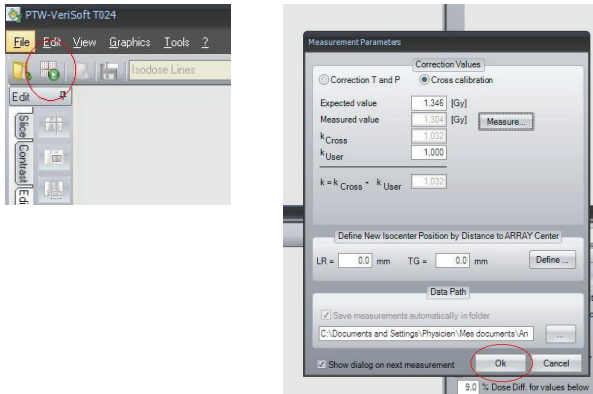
PTW-VeriSoft T024

File Edit View Graphics Tools ?

Isodose Lines

Edit

Slice Contrast Edi

Measurement Parameters

Correction Values

Correction T and P

Cross calibration

Expected value 1,346 [Gy]

Measured value 1,304 [Gy]

Measure...

$k_{Cross}$ 1,032

$k_{User}$ 1,000

$k = k_{Cross} \cdot k_{User}$ 1,032

Define New Isocenter Position by Distance to ARRAY Center

LR = 0,0 mm TG = 0,0 mm

Define ...

Data Path

Save measurements automatically in folder

C:\Documents and Settings\Physicien\Mes documents\An

...

Show dialog on next measurement

Ok

Cancel

9,0 % Dose Diff. for values below